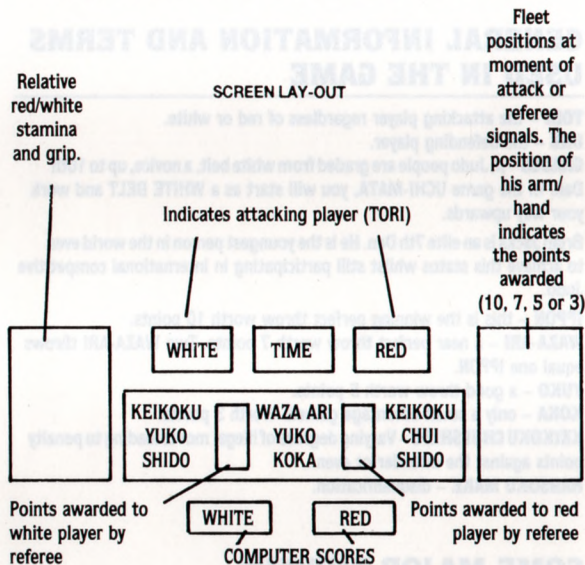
Relative red/white stamina and grip.

SCREEN LAY-OUT

Fleet positions at moment of attack or referee signals. The position of his arm/ hand indicates the points awarded (10, 7, 5 or 3)

Indicates attacking player (TORI)

WHITE

TIME

RED

KEIKOKU
YUKO
SHIDO

WAZA ARI
YUKO
KOKA

KEIKOKU
CHUI
SHIDO

Points awarded to white player by referee

WHITE

RED

Points awarded to red player by referee

COMPUTER SCORES